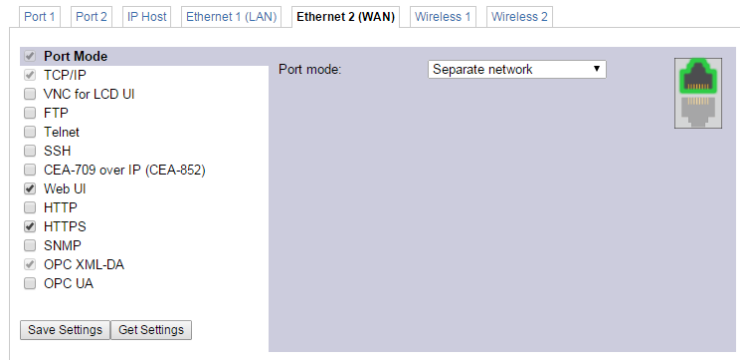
Port 1 | Port 2 | IP Host | Ethernet 1 (LAN) | Ethernet 2 (WAN) | Wireless 1 | Wireless 2

Port Mode
TCP/IP
VNC for LCD UI
FTP
Telnet
SSH
CEA-709 over IP (CEA-852)
Web UI
HTTP
HTTPS
SNMP
OPC XML-DA
OPC UA

Save Settings
Get Settings

Port mode:
Separate network